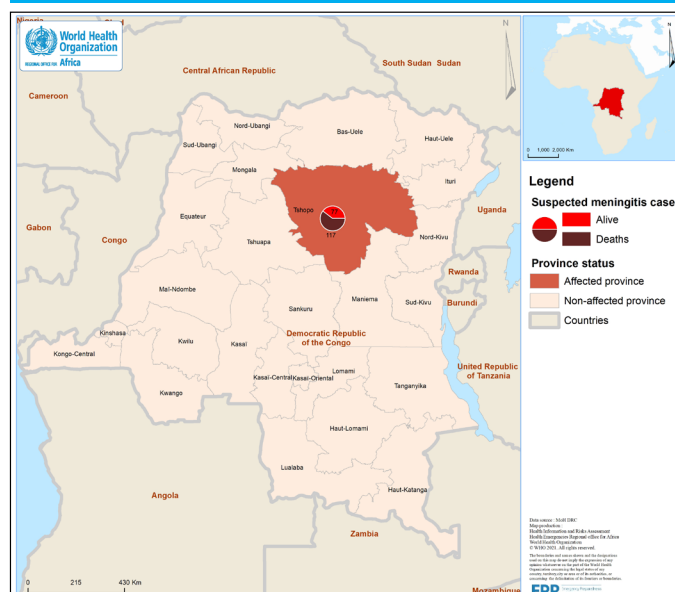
Nigeria

World Health Organization
REGIONAL OFFICE FOR Africa

Central African Republic

South Sudan Sudan

Cameroon

Nord-Ubangi

Bas-Uele

Haut-Uele

Sud-Ubangi

Mongala

Ituri

Tshopo

117

Equateur

Gabon

Congo

Tshuapa

Nord-Kivu

Uganda

Rwanda

Burundi

Mai-Ndombe

Maniema

Sud-Kivu

Sankuru

Kinshasa

Democratic Republic of the Congo

Kongo-Central

Kwilu

Kasai

Kasai-Central

Kasai-Oriental

Lomami

United Republic of Tanzania

Kwango

Tanganyika

Haut-Lomami

Lualaba

Haut-Katanga

Angola

Zambia

0 215 430 Km

Mozambique

N

0 1,000 2,000 Km

Legend

Suspected meningitis case

Alive

Deaths

Province status

Affected province

Non-affected province

Countries

Data source: MoH DRC
Map production:
Health Information and Risks Assessment
Health Emergencies Regional office for Africa
World Health Organization
© WHO 2021. All rights reserved.

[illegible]

EPR